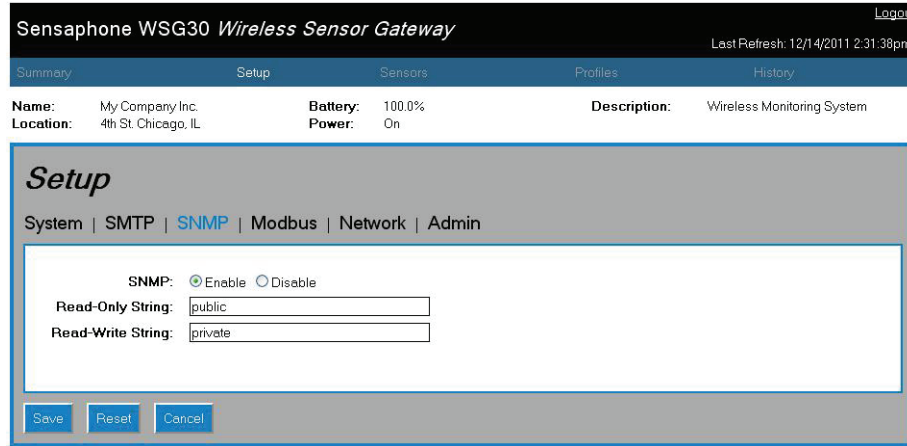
Sensaphone WSG30 *Wireless Sensor Gateway*

Logo

Last Refresh: 12/14/2011 2:31:38pm

Summary Setup Sensors Profiles History

Name: My Company Inc.
Location: 4th St. Chicago, IL

Battery: 100.0%
Power: On

Description: Wireless Monitoring System

Setup

System | SMTP | SNMP | Modbus | Network | Admin

SNMP: Enable Disable
Read-Only String: public
Read-Write String: private

Save Reset Cancel